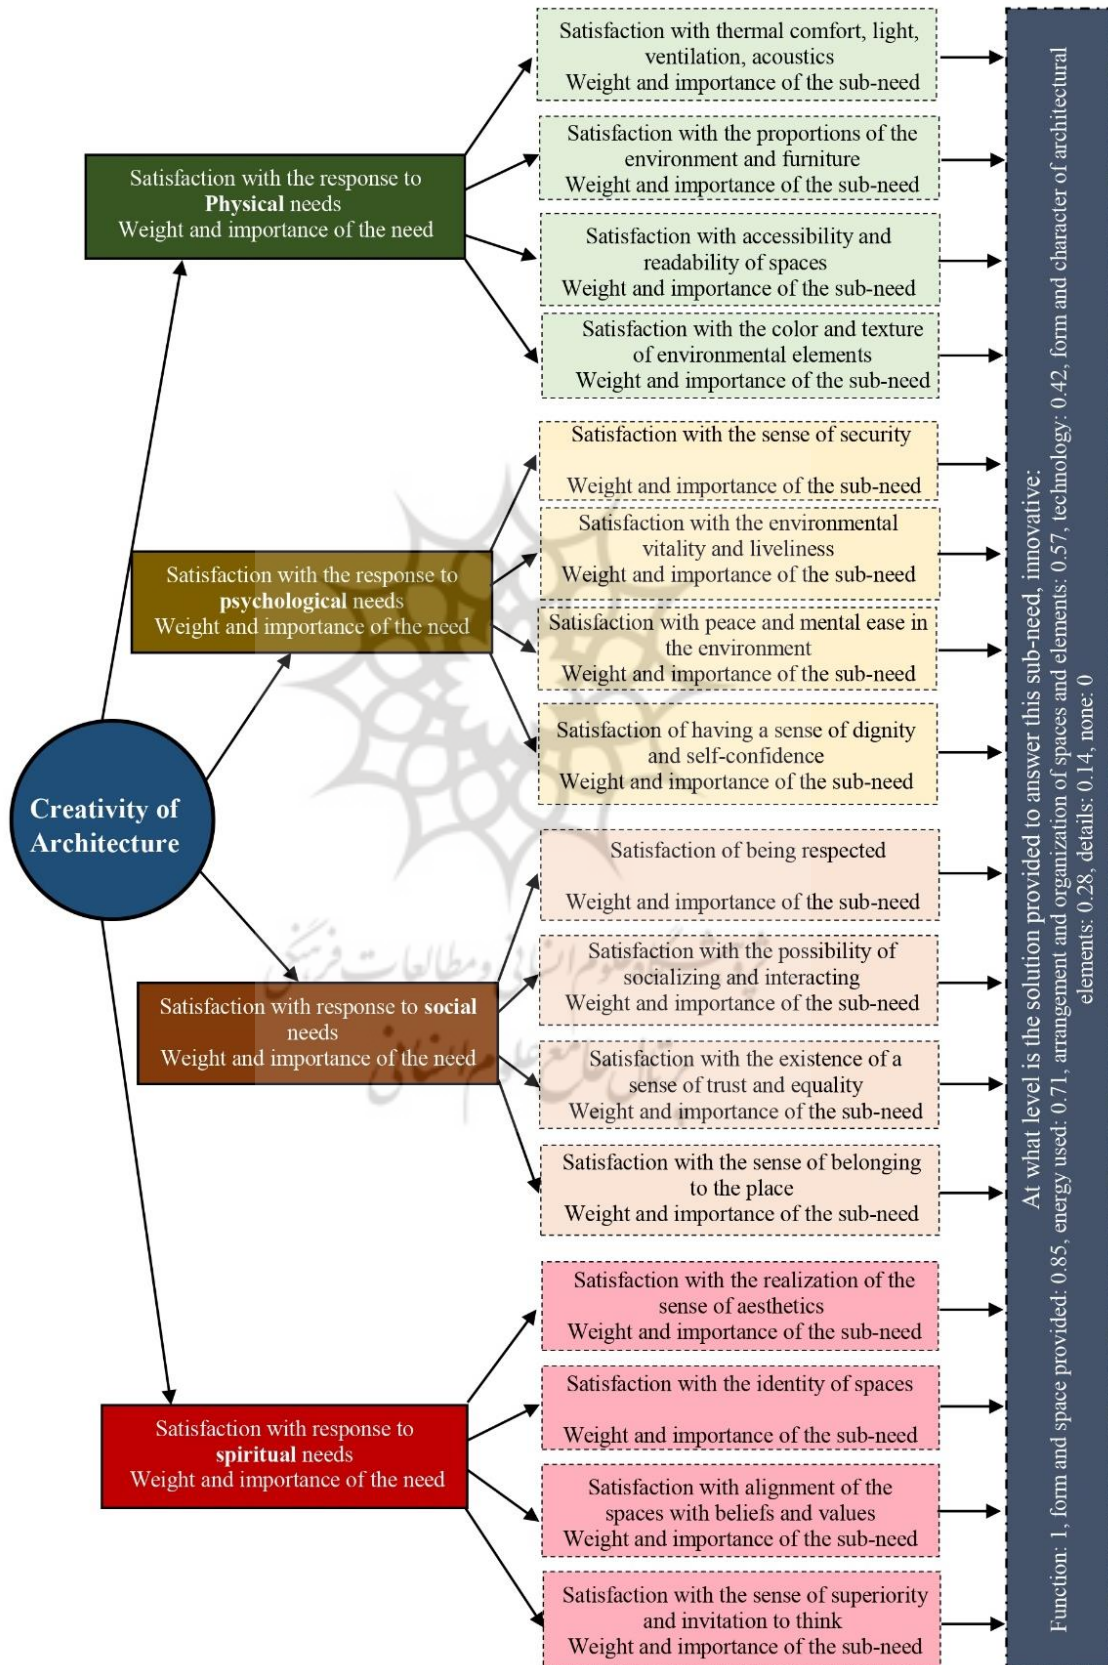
Creativity of Architecture

Satisfaction with the response to Physical needs
Weight and importance of the need

Satisfaction with thermal comfort, light, ventilation, acoustics
Weight and importance of the sub-need

Satisfaction with the proportions of the environment and furniture
Weight and importance of the sub-need

Satisfaction with accessibility and readability of spaces
Weight and importance of the sub-need

Satisfaction with the color and texture of environmental elements
Weight and importance of the sub-need

Satisfaction with the response to psychological needs
Weight and importance of the need

Satisfaction with the sense of security
Weight and importance of the sub-need

Satisfaction with the environmental vitality and liveliness
Weight and importance of the sub-need

Satisfaction with peace and mental ease in the environment
Weight and importance of the sub-need

Satisfaction of having a sense of dignity and self-confidence
Weight and importance of the sub-need

Satisfaction with response to social needs
Weight and importance of the need

Satisfaction of being respected
Weight and importance of the sub-need

Satisfaction with the possibility of socializing and interacting
Weight and importance of the sub-need

Satisfaction with the existence of a sense of trust and equality
Weight and importance of the sub-need

Satisfaction with the sense of belonging to the place
Weight and importance of the sub-need

Satisfaction with response to spiritual needs
Weight and importance of the need

Satisfaction with the realization of the sense of aesthetics
Weight and importance of the sub-need

Satisfaction with the identity of spaces
Weight and importance of the sub-need

Satisfaction with alignment of the spaces with beliefs and values
Weight and importance of the sub-need

Satisfaction with the sense of superiority and invitation to think
Weight and importance of the sub-need

At what level is the solution provided to answer this sub-need, innovative:
Function: 1, form and space provided: 0.85, energy used: 0.71, arrangement and organization of spaces and elements: 0.57, technology: 0.42, form and character of architectural elements: 0.28, details: 0.14, none: 0